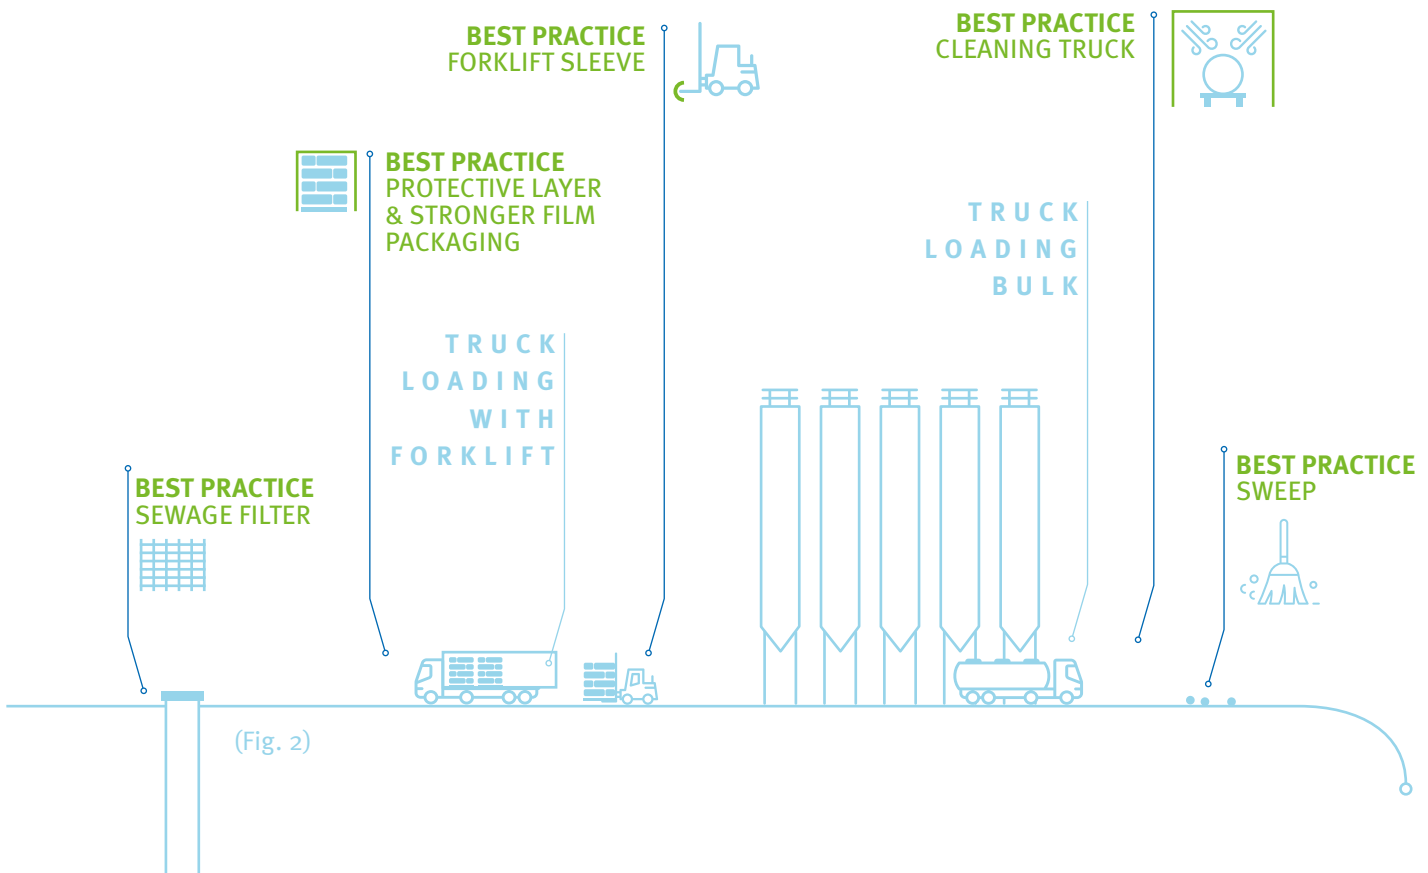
BEST PRACTICE
FORKLIFT SLEEVE

BEST PRACTICE
CLEANING TRUCK

BEST PRACTICE
PROTECTIVE LAYER
& STRONGER FILM
PACKAGING

TRUCK
LOADING
BULK

TRUCK
LOADING
WITH
FORKLIFT

BEST PRACTICE
SEWAGE FILTER

BEST PRACTICE
SWEEP

(Fig. 2)